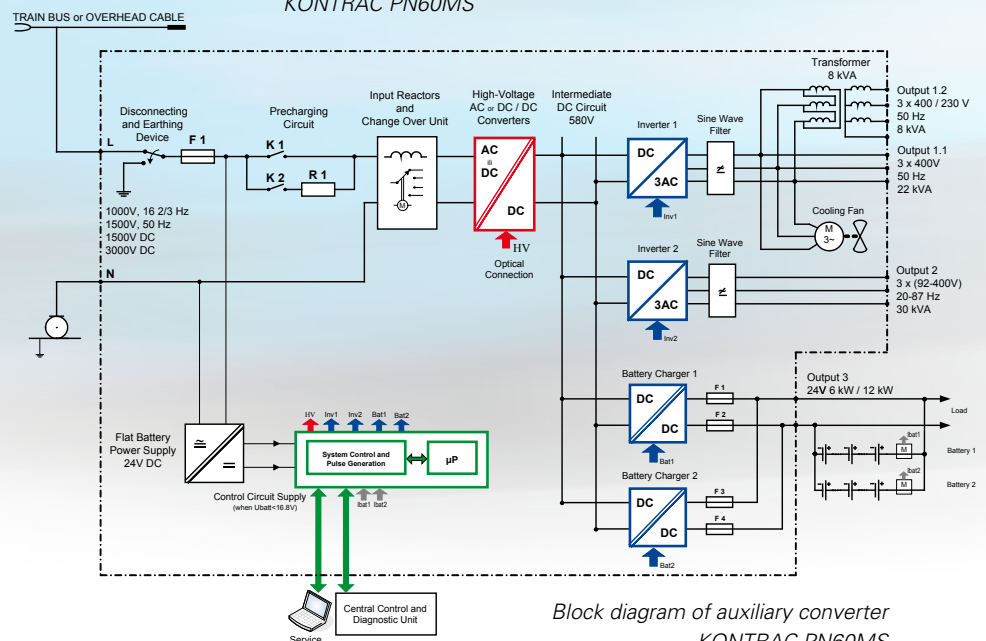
KONTRAC PN60MS

TRAIN BUS or OVERHEAD CABLE

Disconnecting and Earthing Device

L

F 1

Precharging Circuit

K 1

K 2

R 1

Input Reactors and Change Over Unit

M

High-Voltage AC or DC / DC Converters

AC
DC

DC

HV

Optical Connection

Intermediate DC Circuit 580V

1000V, 16 2/3 Hz
1500V, 50 Hz
1500V DC
3000V DC

N

Inverter 1

DC
3AC

Inv1

Sine Wave Filter

Transformer 8 kVA

Output 1.2
3 x 400 / 230 V
50 Hz
8 kVA

Output 1.1
3 x 400V
50 Hz
22 kVA

Cooling Fan

M
3~

Inverter 2

DC
3AC

Inv2

Sine Wave Filter

Output 2
3 x (92-400V)
20-87 Hz
30 kVA

Battery Charger 1

DC
DC

Bat1

F 1

F 2

Output 3
24V 6 kW / 12 kW

Load

Ibat1

M

Battery 1

Ibat2

M

Battery 2

Battery Charger 2

DC
DC

Bat2

F 3

F 4

Flat Battery Power Supply 24V DC

HV Inv1 Inv2 Bat1 Bat2

System Control and Pulse Generation

µP

Ibat1 Ibat2

Control Circuit Supply
(when Ubatt<16.8V)

Service

Central Control and Diagnostic Unit

Block diagram of auxiliary converter
KONTRAC PN60MS